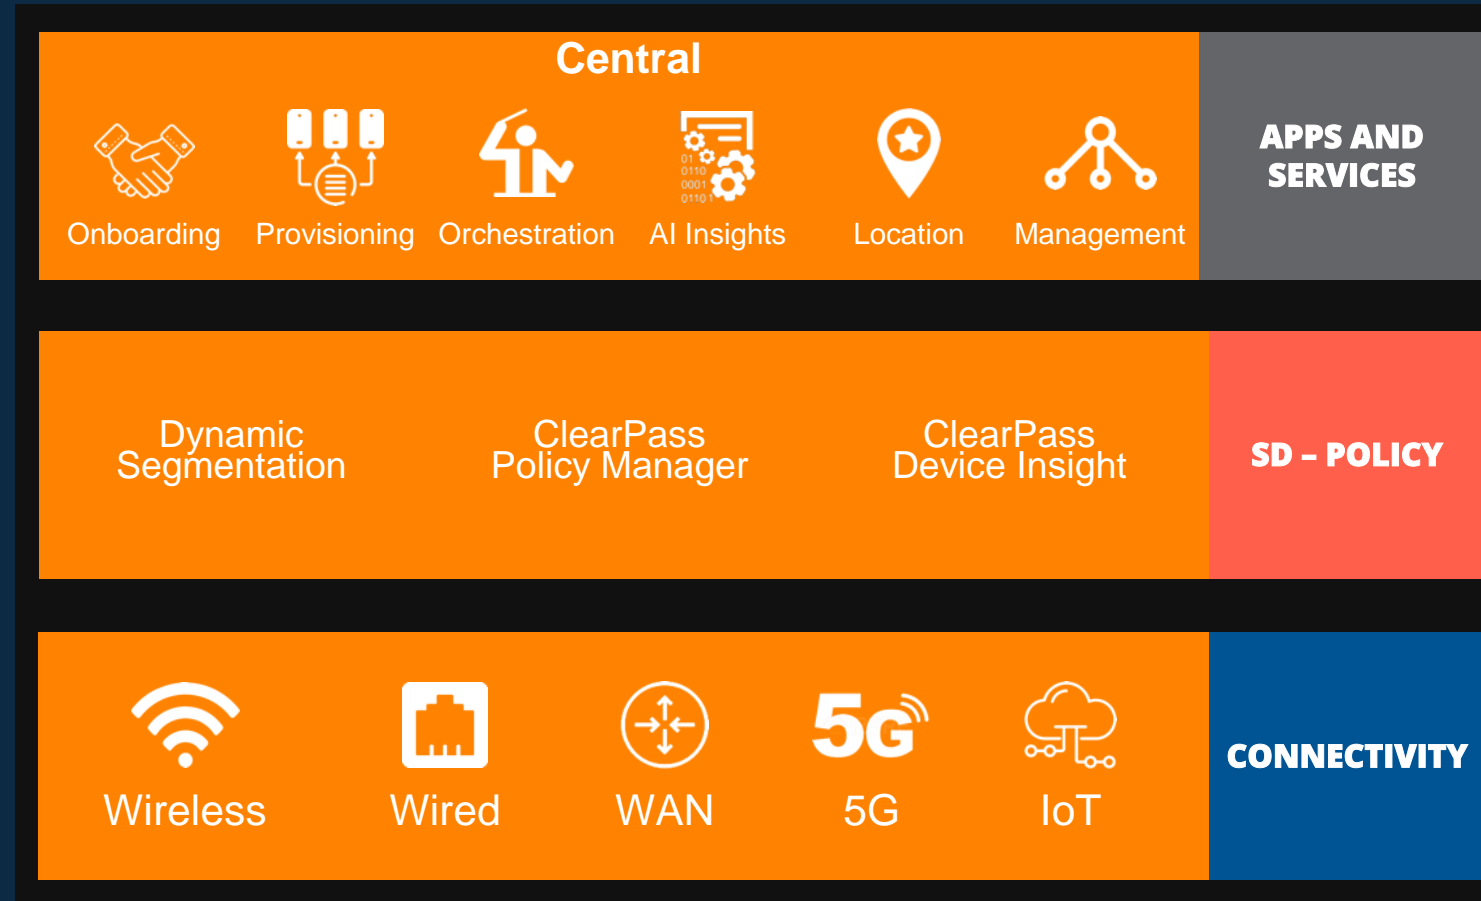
Central

Onboarding Provisioning Orchestration AI Insights Location Management

APPS AND SERVICES

Dynamic Segmentation

ClearPass Policy Manager

ClearPass Device Insight

SD – POLICY

5G

Wireless Wired WAN 5G IoT

CONNECTIVITY